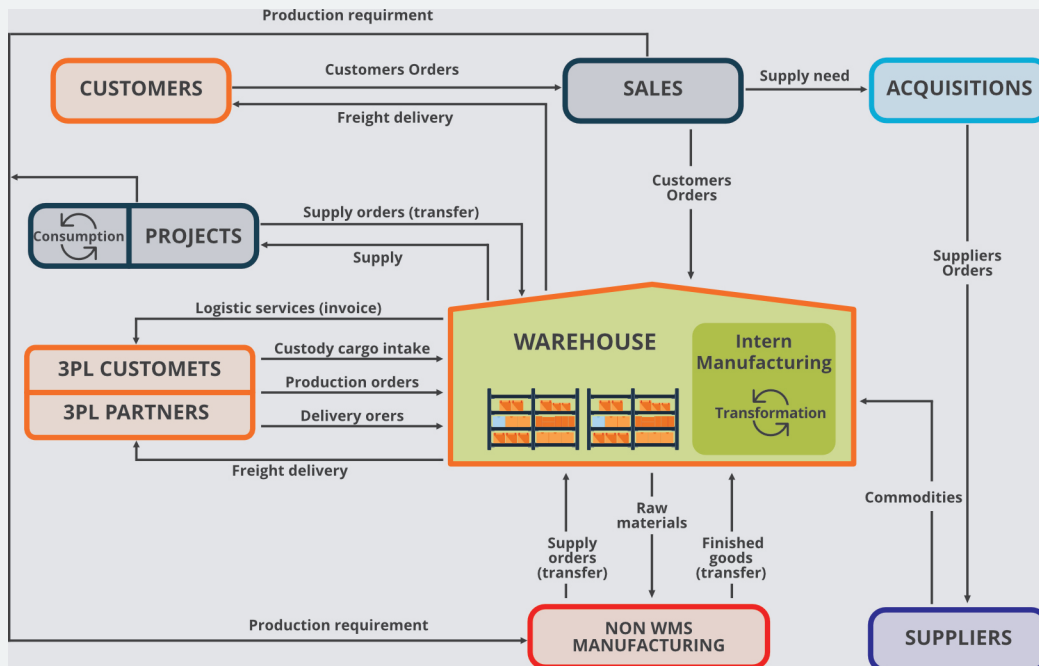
Production requirment

CUSTOMERS

Customers Orders

Freight delivery

SALES

Supply need

ACQUISITIONS

Customers Orders

Consumption

PROJECTS

Supply orders (transfer)

Supply

Suppliers Orders

Logistic services (invoice)

3PL CUSTOMETS

3PL PARTNERS

Custody cargo intake

Production orders

Delivery orers

Freight delivery

WAREHOUSE

Intern Manufacturing

Transformation

Commodities

Supply orders (transfer)

Raw materials

Finished goods (transfer)

Production requirement

NON WMS MANUFACTURING

SUPPLIERS